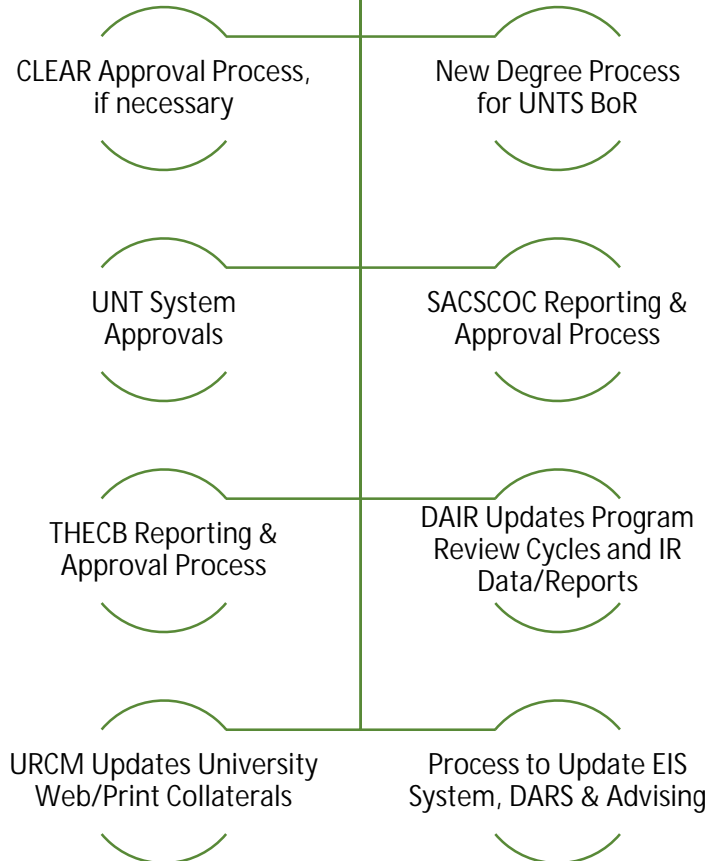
CLEAR Approval Process, if necessary

New Degree Process for UNTS BoR

UNT System Approvals

SACSCOC Reporting & Approval Process

THECB Reporting & Approval Process

DAIR Updates Program Review Cycles and IR Data/Reports

URCM Updates University Web/Print Collaterals

Process to Update EIS System, DARS & Advising